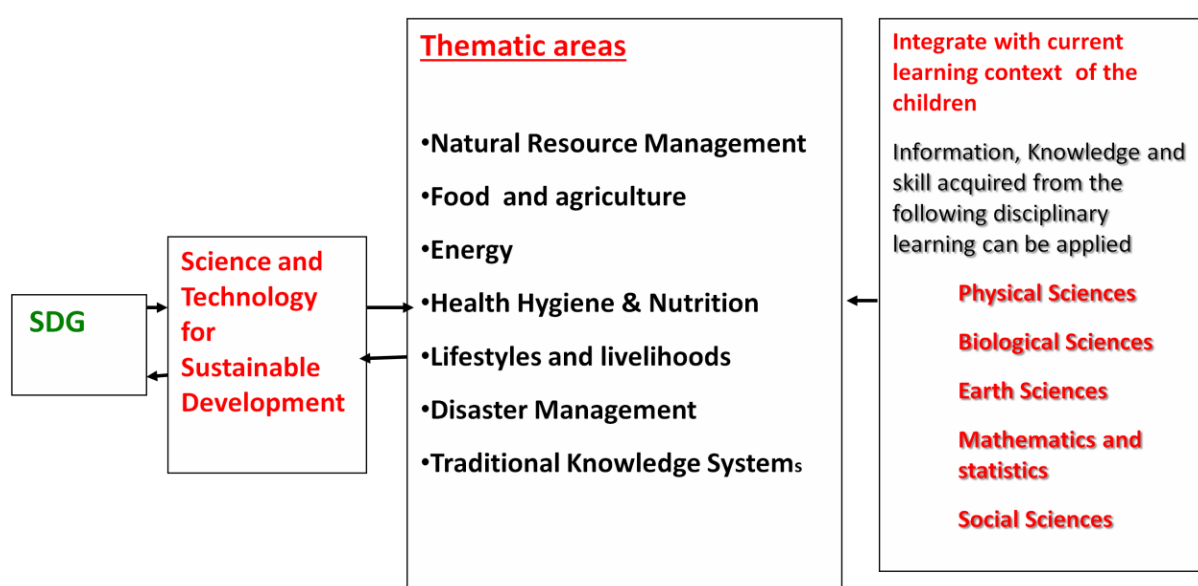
SDG

Science and Technology for Sustainable Development

Thematic areas

•Natural Resource Management

•Food and agriculture

•Energy

•Health Hygiene & Nutrition

•Lifestyles and livelihoods

•Disaster Management

•Traditional Knowledge Systems

Integrate with current learning context of the children

Information, Knowledge and skill acquired from the following disciplinary learning can be applied

Physical Sciences

Biological Sciences

Earth Sciences

Mathematics and statistics

Social Sciences